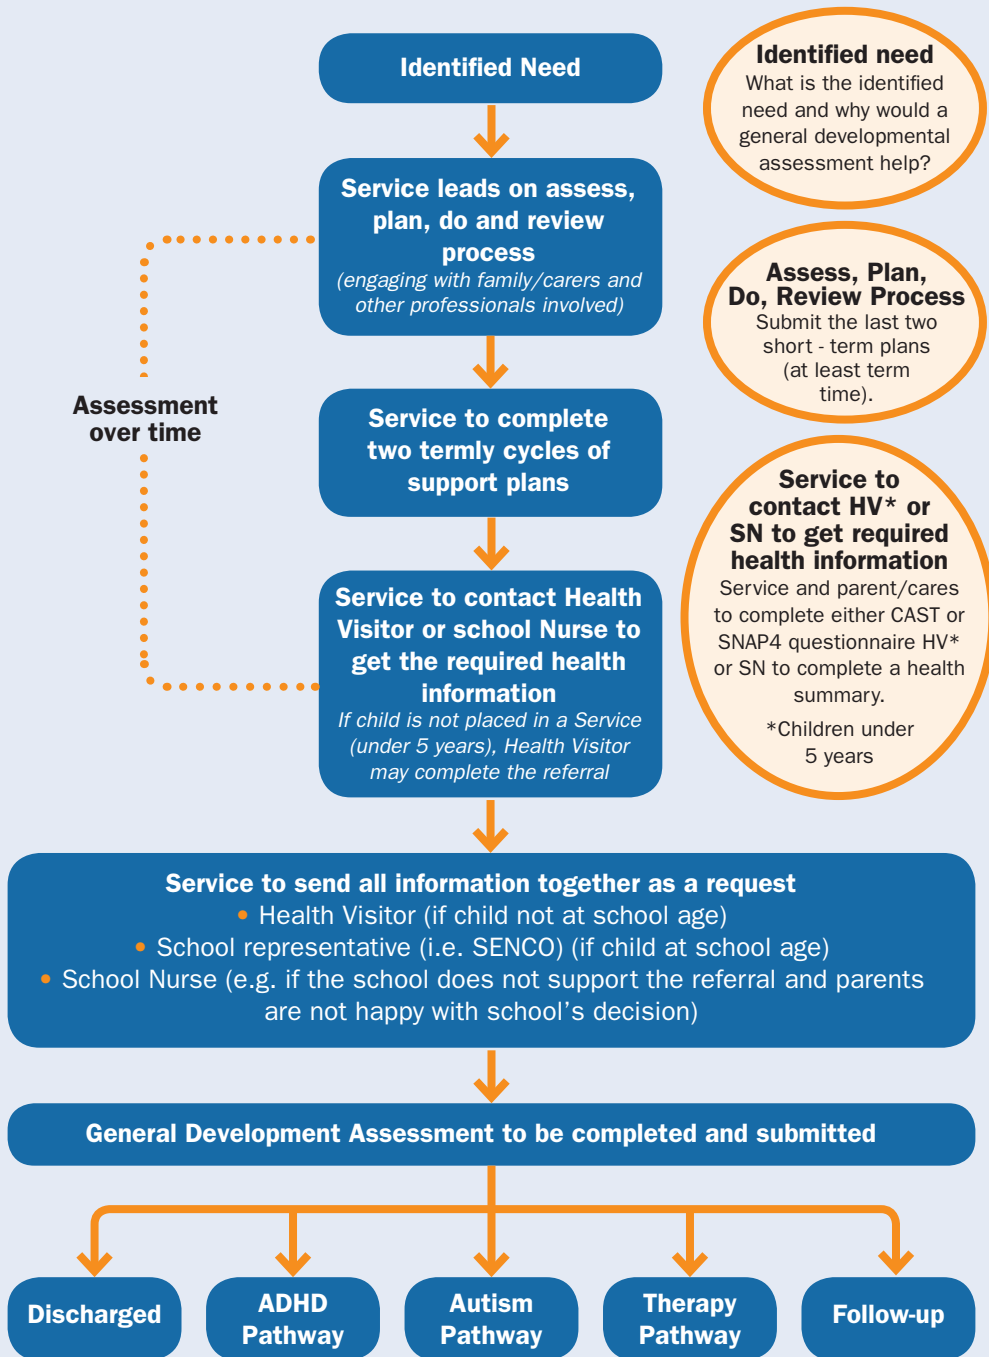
Identified Need

Identified need
What is the identified need and why would a general developmental assessment help?

Service leads on assess, plan, do and review process
(engaging with family/carers and other professionals involved)

Assess, Plan, Do, Review Process
Submit the last two short - term plans (at least term time).

Assessment over time

Service to complete two termly cycles of support plans

Service to contact HV* or SN to get required health information
Service and parent/cares to complete either CAST or SNAP4 questionnaire HV* or SN to complete a health summary.
*Children under 5 years

Service to contact Health Visitor or school Nurse to get the required health information
If child is not placed in a Service (under 5 years), Health Visitor may complete the referral

Service to send all information together as a request
• Health Visitor (if child not at school age)
• School representative (i.e. SENCO) (if child at school age)
• School Nurse (e.g. if the school does not support the referral and parents are not happy with school's decision)

General Development Assessment to be completed and submitted

Discharged

ADHD Pathway

Autism Pathway

Therapy Pathway

Follow-up